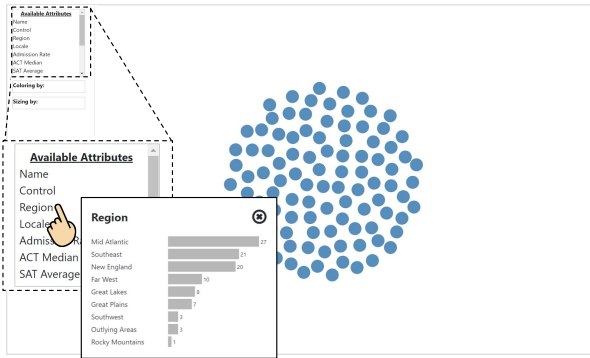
Available Attributes
Name
Control
Region
Locale
Admission Rate
ACT Median
SAT Average

Coloring by:

Sizing by:

Available Attributes
Name
Control
Regio
Locale
Admiss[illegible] Ra
ACT Median
SAT Average

Region

| | |
|---|---|
| Mid Atlantic | 27 |
| Southeast | 21 |
| New England | 20 |
| Far West | 10 |
| Great Lakes | 8 |
| Great Plains | 7 |
| Southwest | 3 |
| Outlying Areas | 3 |
| Rocky Mountains | 1 |